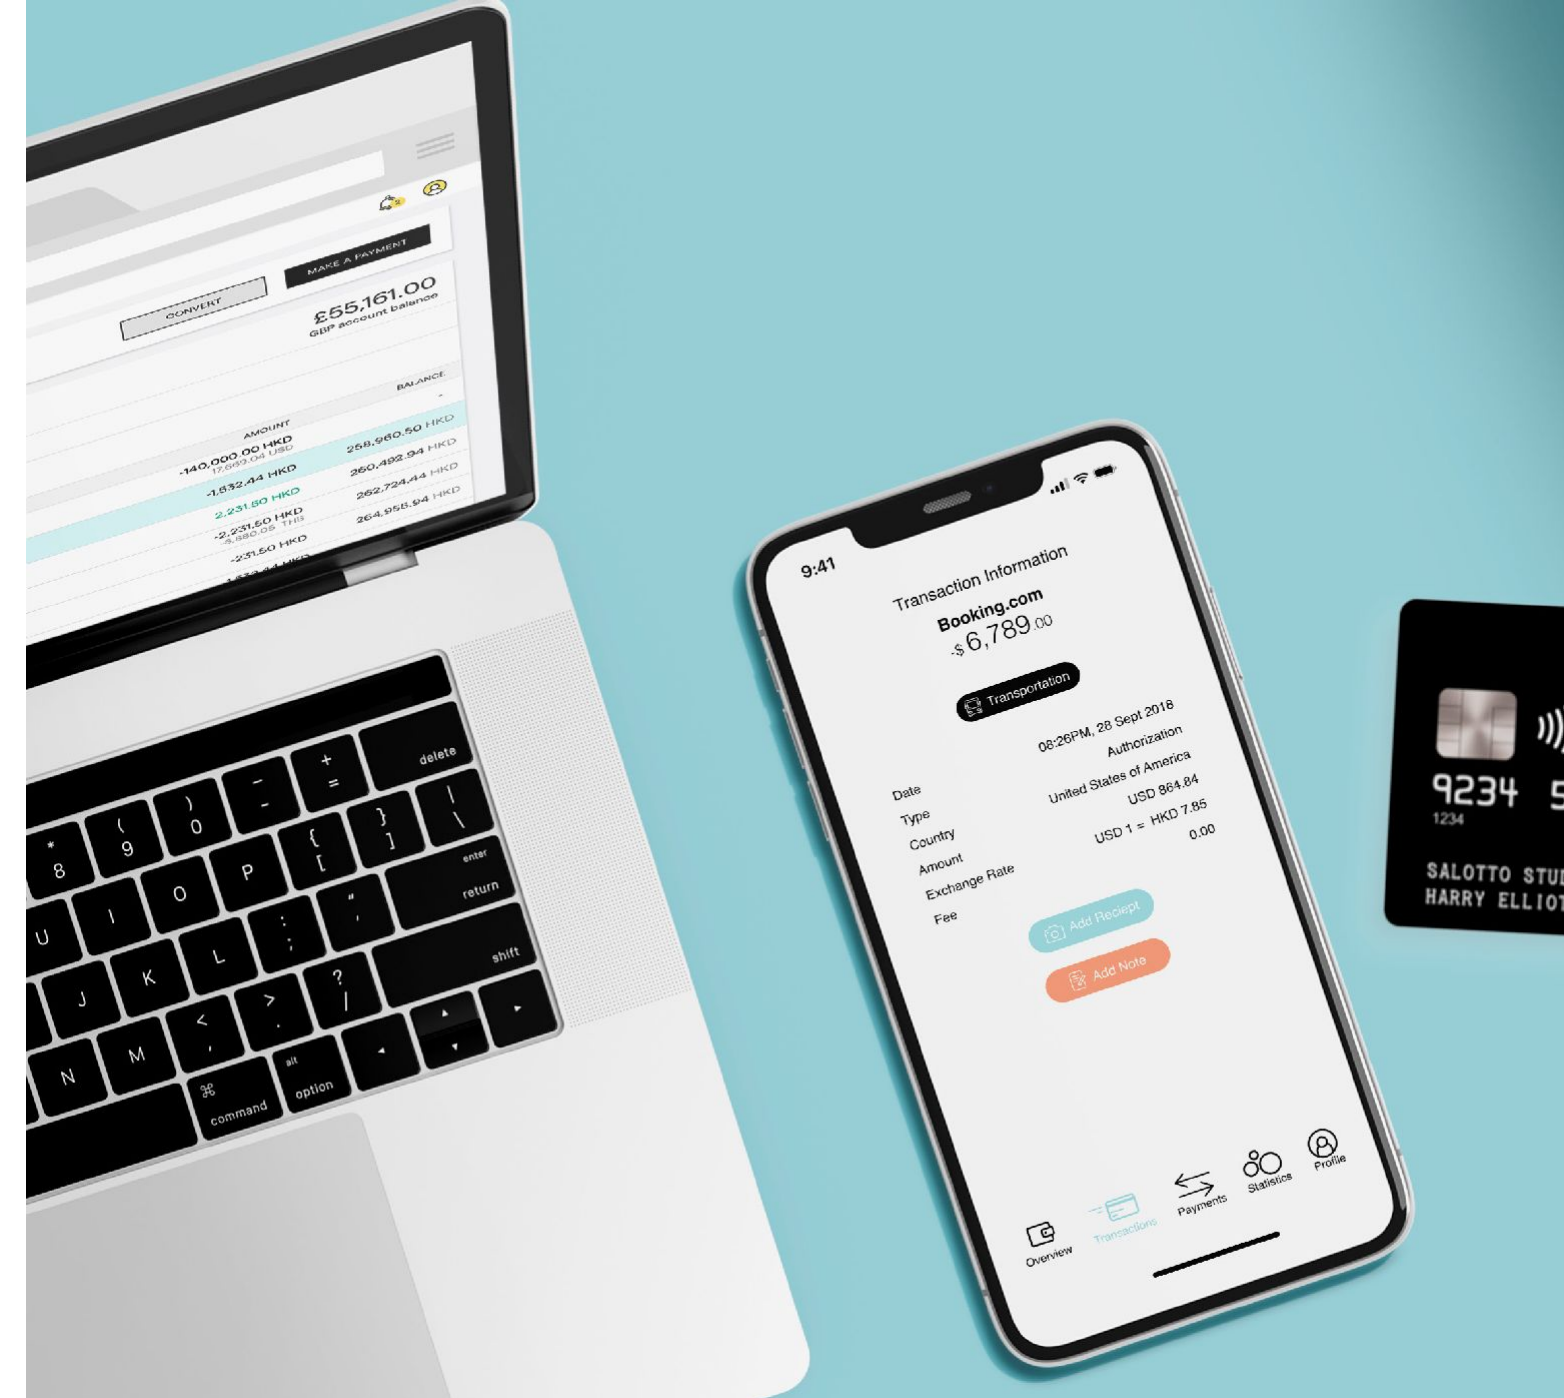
MAKE A PAYMENT

CONVERT

£55,161.00
GBP account balance

AMOUNT

BALANCE

-140,000.00 HKD
17,669.04 USD
258,960.50 HKD

-1,832.44 HKD
260,492.94 HKD

2,231.80 HKD
262,724.44 HKD

-2,231.50 HKD
8,880.05 THB
264,955.94 HKD

-231.50 HKD

delete
+
=
_
-
)
0
(
9
*
8
{
[
}
]
|
\
P
O
I
U
enter
return
"
'
:
;
L
K
J
shift
?
/
>
.
<
,
M
N
alt
option
⌘
command

9:41

Transaction Information
Booking.com
-$6,789.00

Transportation

| Date | 08:26PM, 28 Sept 2018 |
|---|---|
| Type | Authorization |
| Country | United States of America |
| Amount | USD 864.84 |
| Exchange Rate | USD 1 = HKD 7.85 |
| Fee | 0.00 |

Add Reciept
Add Note

Overview
Transactions
Payments
Statistics
Profile

9234 5
1234
SALOTTO STU
HARRY ELLIOT